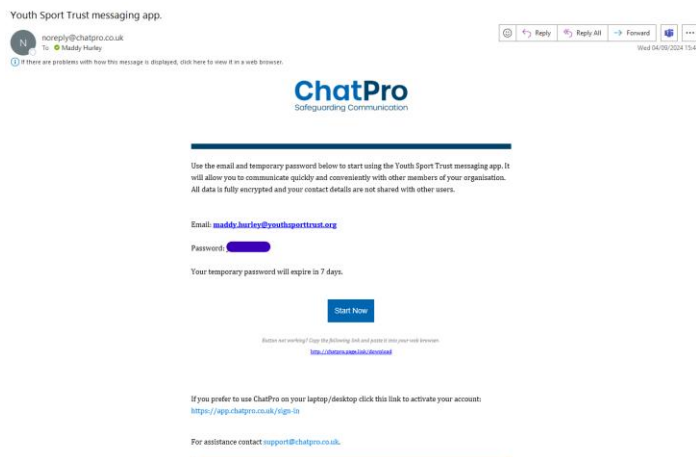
Youth Sport Trust messaging app.

N

noreply@chatpro.co.uk
To Maddy Hurley

Reply Reply All Forward ...

Wed 04/09/2024 15:4

If there are problems with how this message is displayed, click here to view it in a web browser.

ChatPro
Safeguarding Communication

Use the email and temporary password below to start using the Youth Sport Trust messaging app. It will allow you to communicate quickly and conveniently with other members of your organisation. All data is fully encrypted and your contact details are not shared with other users.

Email: maddy.hurley@youthsporttrust.org

Password: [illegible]

Your temporary password will expire in 7 days.

Start Now

Button not working? Copy the following link and paste it into your web browser.

http://chatpro.page.link/download

If you prefer to use ChatPro on your laptop/desktop click this link to activate your account: https://app.chatpro.co.uk/sign-in

For assistance contact support@chatpro.co.uk.